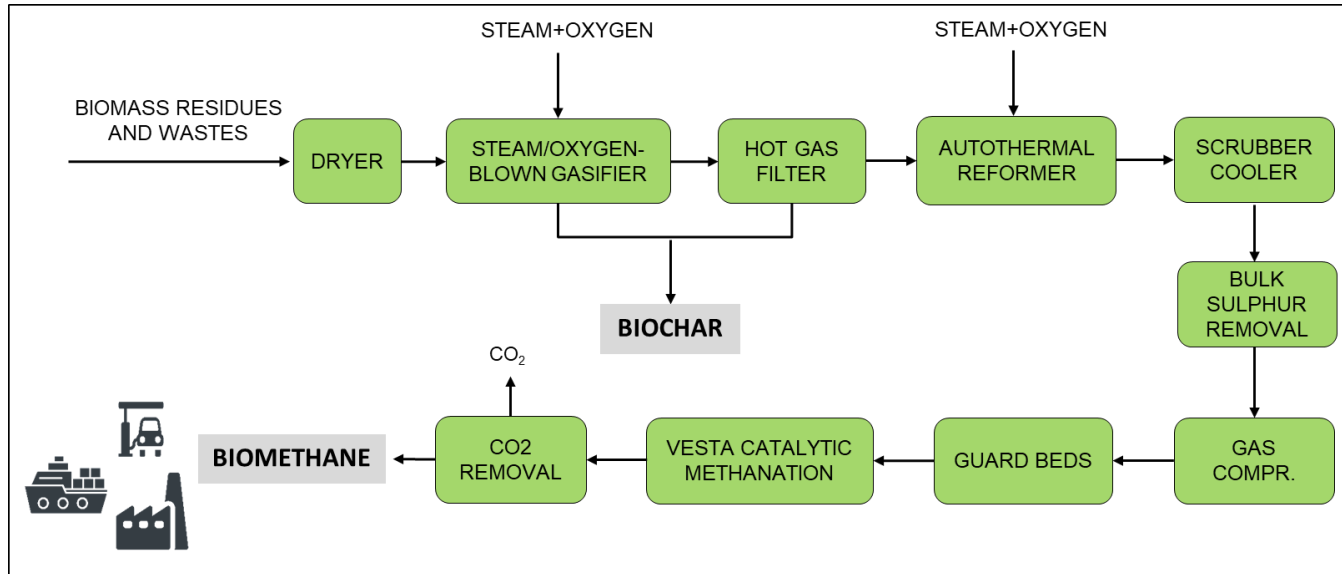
BIOMASS RESIDUES AND WASTES

DRYER

STEAM+OXYGEN

STEAM/OXYGEN-BLOWN GASIFIER

HOT GAS FILTER

STEAM+OXYGEN

AUTOTHERMAL REFORMER

SCRUBBER COOLER

BIOCHAR

BULK SULPHUR REMOVAL

$CO_2$

GAS COMPR.

GUARD BEDS

VESTA CATALYTIC METHANATION

CO2 REMOVAL

BIOMETHANE